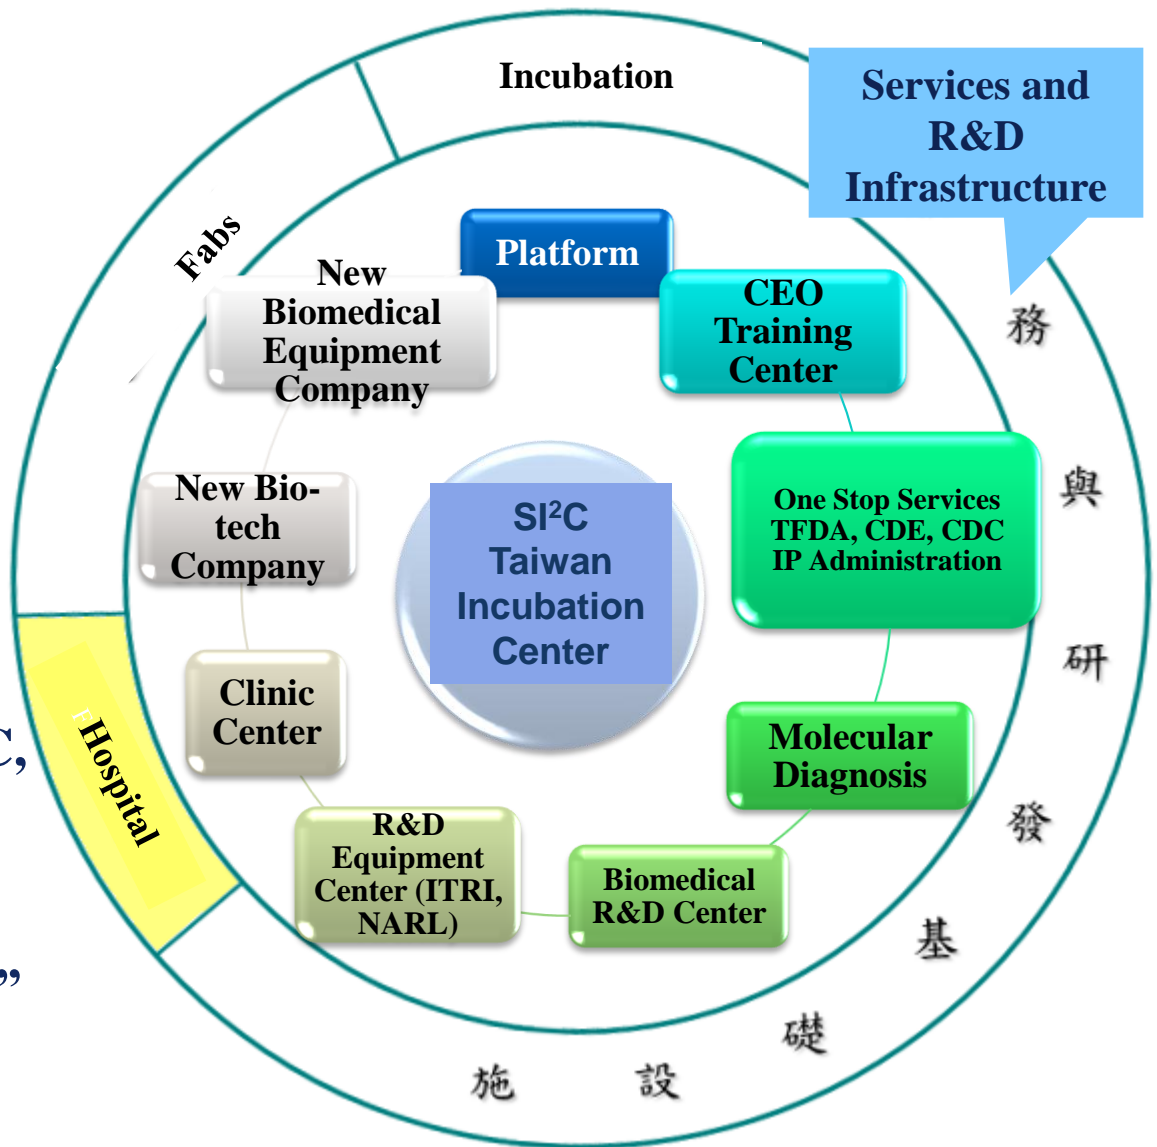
Incubation

Services and R&D Infrastructure

Fabs

Platform

New Biomedical Equipment Company

CEO Training Center

務

與

研

發

基

礎

設

施

New Bio-tech Company

SI$^2$C Taiwan Incubation Center

One Stop Services TFDA, CDE, CDC IP Administration

Clinic Center

Hospital

Molecular Diagnosis

R&D Equipment Center (ITRI, NARL)

Biomedical R&D Center

C,

”